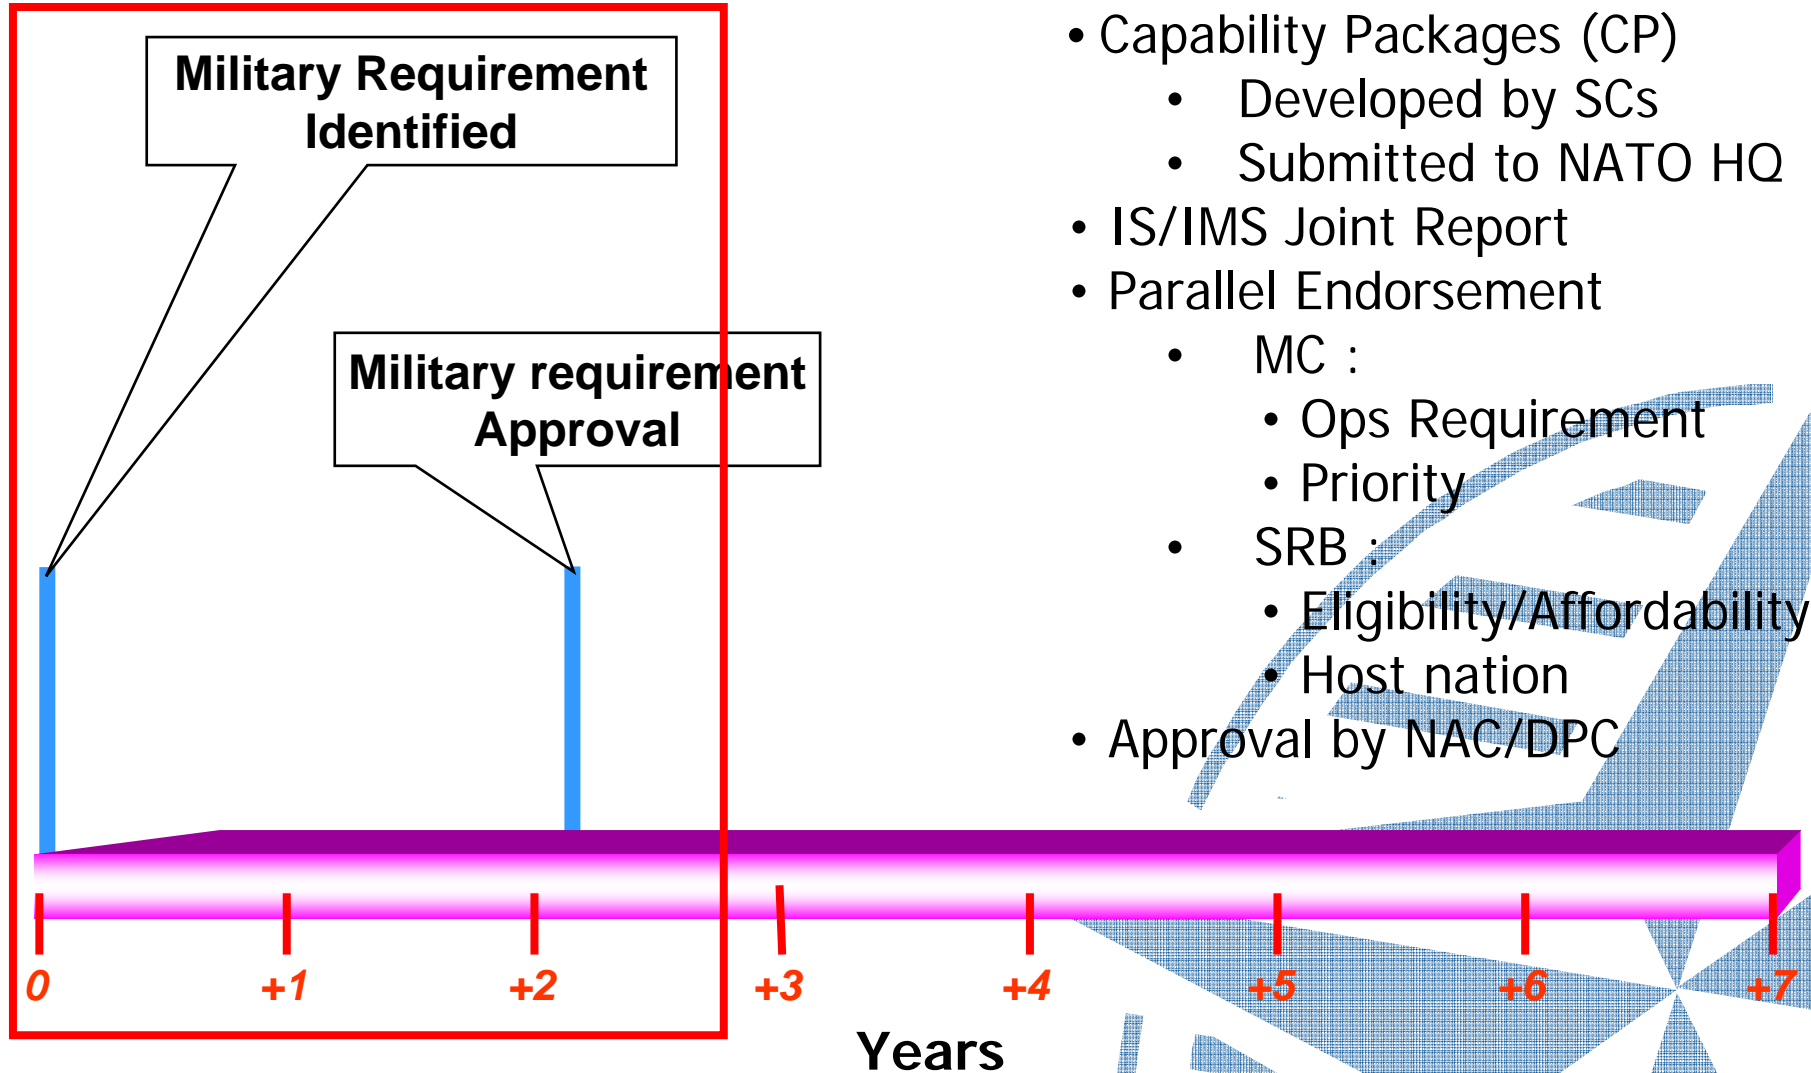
Military Requirement Identified

Military requirement Approval

• Capability Packages (CP)
• Developed by SCs
• Submitted to NATO HQ
• IS/IMS Joint Report
• Parallel Endorsement
• MC :
• Ops Requirement
• Priority
• SRB :
• Eligibility/Affordability
• Host nation
• Approval by NAC/DPC

0
+1
+2
+3
+4
+5
+6
+7

Years